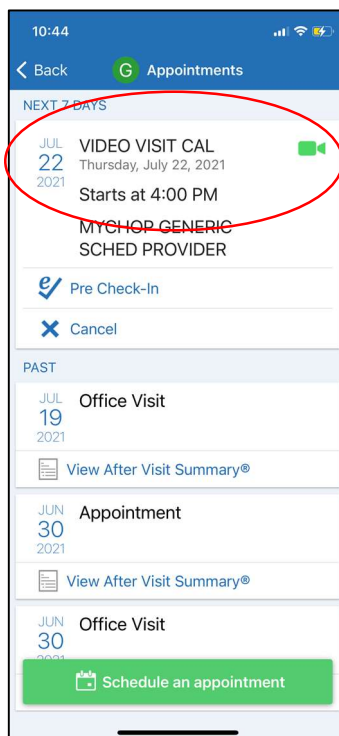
10:44

Back G Appointments

NEXT 7 DAYS

JUL 22 2021 VIDEO VISIT CAL
Thursday, July 22, 2021
Starts at 4:00 PM
MYCHOP GENERIC SCHED PROVIDER

Pre Check-In

Cancel

PAST

JUL 19 2021 Office Visit

View After Visit Summary®

JUN 30 2021 Appointment

View After Visit Summary®

JUN 30 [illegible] Office Visit

Schedule an appointment